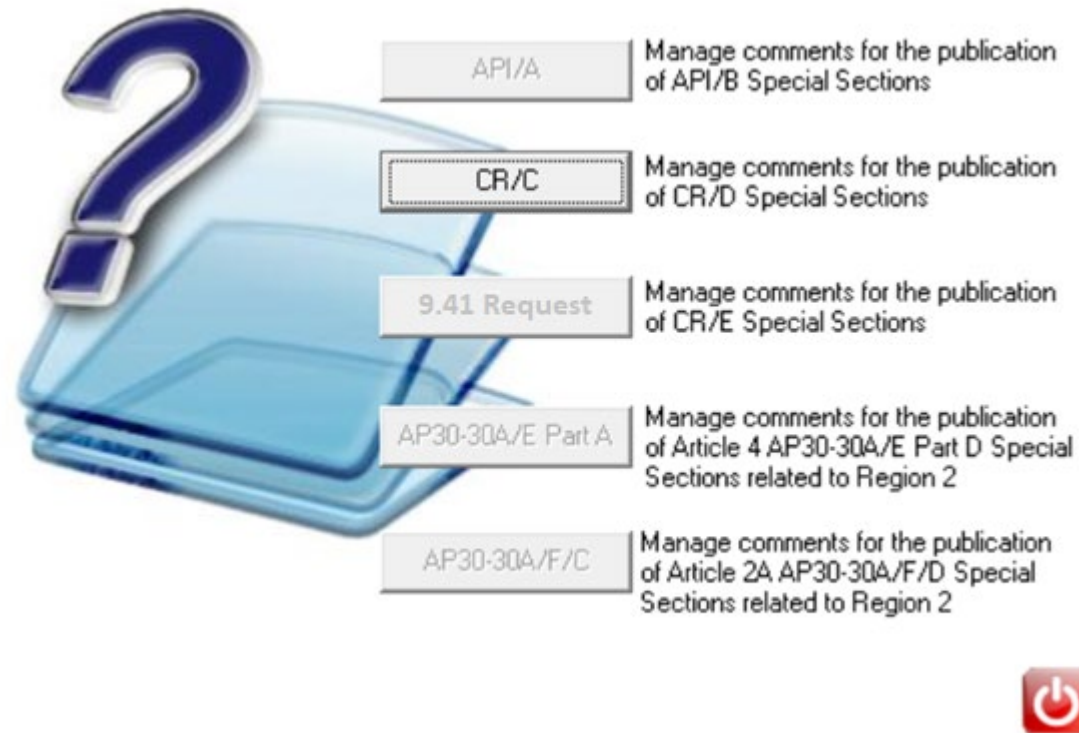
API/A

Manage comments for the publication of API/B Special Sections

CR/C

Manage comments for the publication of CR/D Special Sections

9.41 Request

Manage comments for the publication of CR/E Special Sections

AP30-30A/E Part A

Manage comments for the publication of Article 4 AP30-30A/E Part D Special Sections related to Region 2

AP30-30A/F/C

Manage comments for the publication of Article 2A AP30-30A/F/D Special Sections related to Region 2